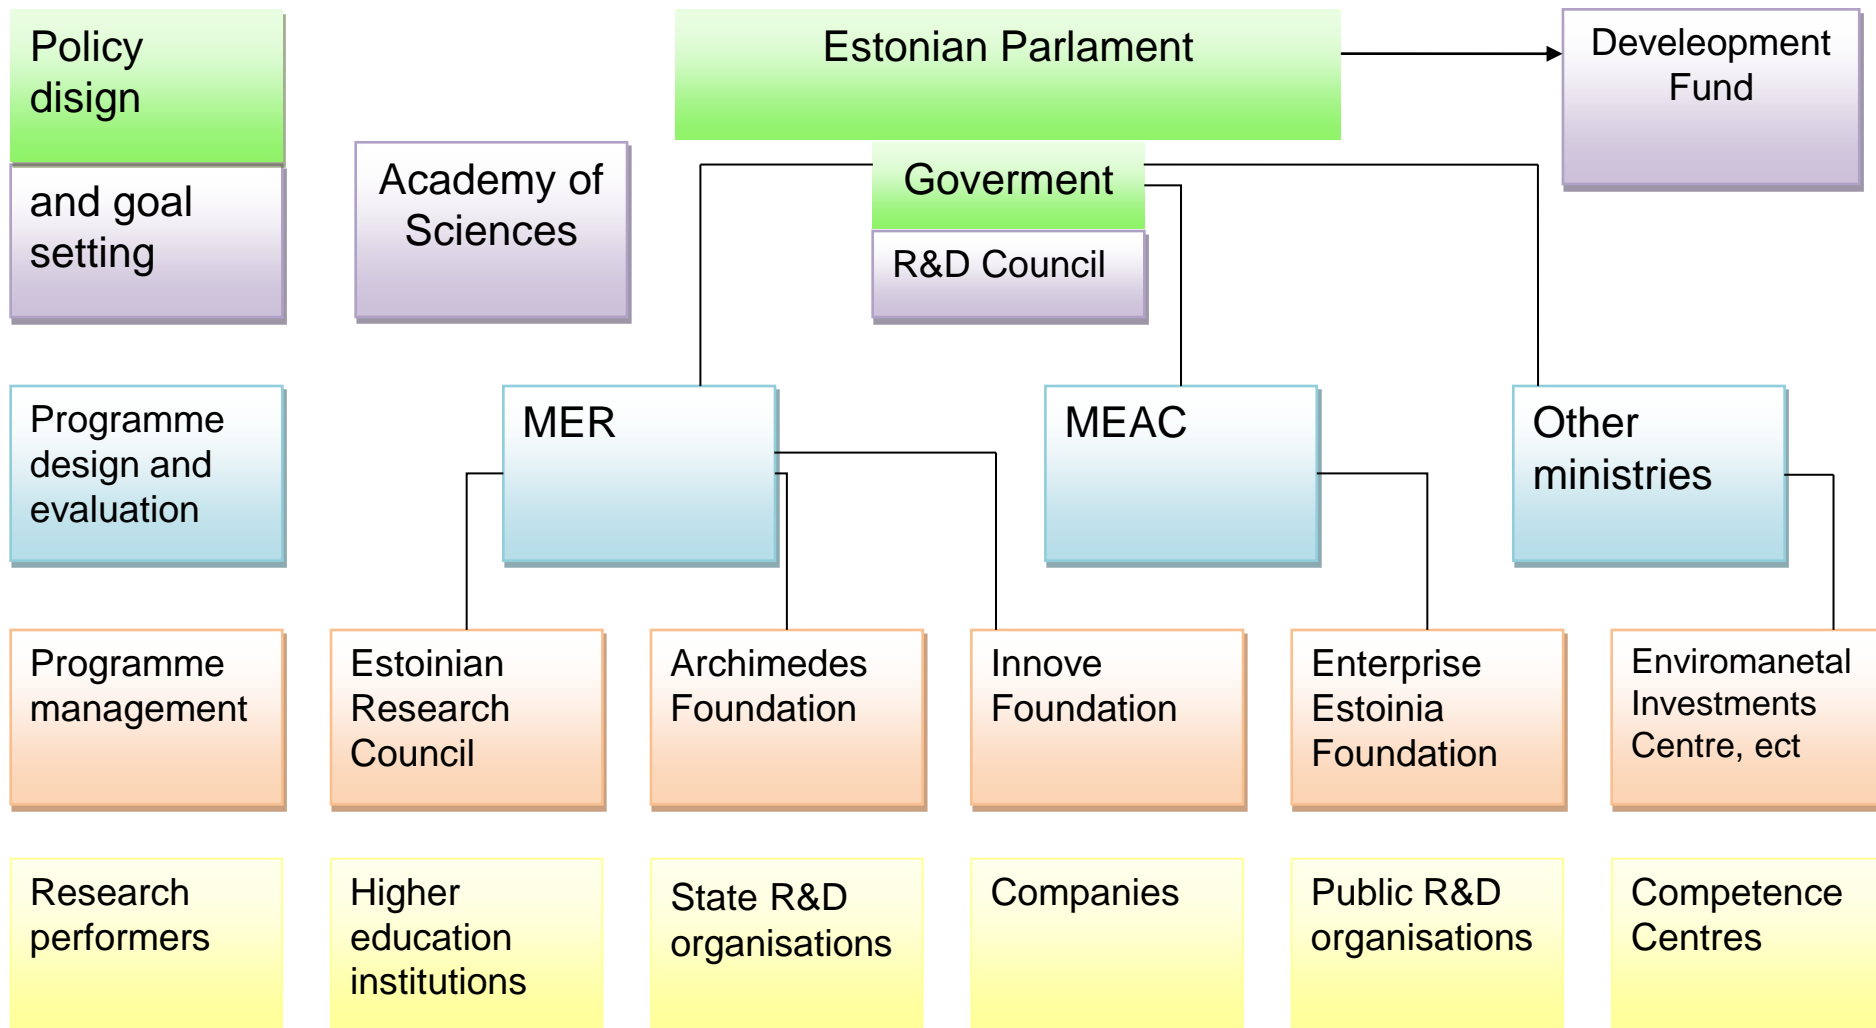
Policy disign

and goal setting

Academy of Sciences

Estonian Parlament

Develeopment Fund

Goverment

R&D Council

Programme design and evaluation

MER

MEAC

Other ministries

Programme management

Estoinian Research Council

Archimedes Foundation

Innove Foundation

Enterprise Estoinia Foundation

Enviromanetal Investments Centre, ect

Research performers

Higher education institutions

State R&D organisations

Companies

Public R&D organisations

Competence Centres